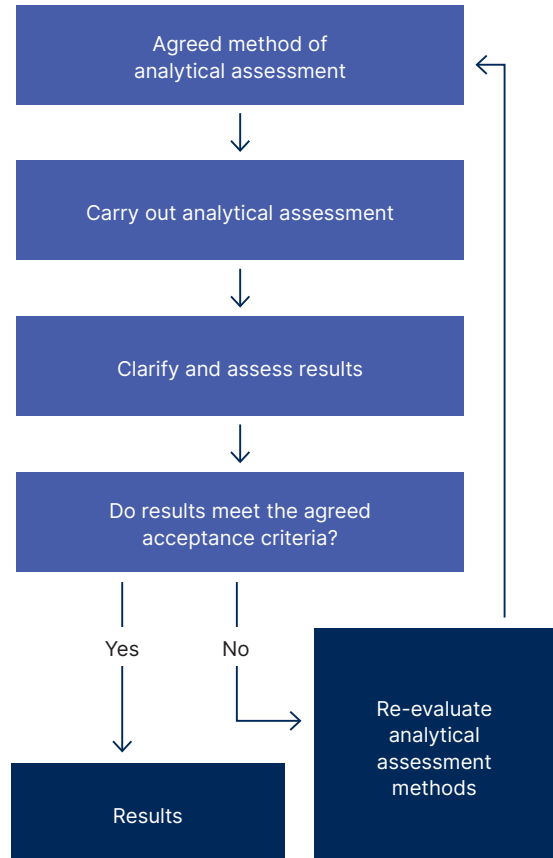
Agreed method of analytical assessment

Carry out analytical assessment

Clarify and assess results

Do results meet the agreed acceptance criteria?

Yes

No

Re-evaluate analytical assessment methods

Results